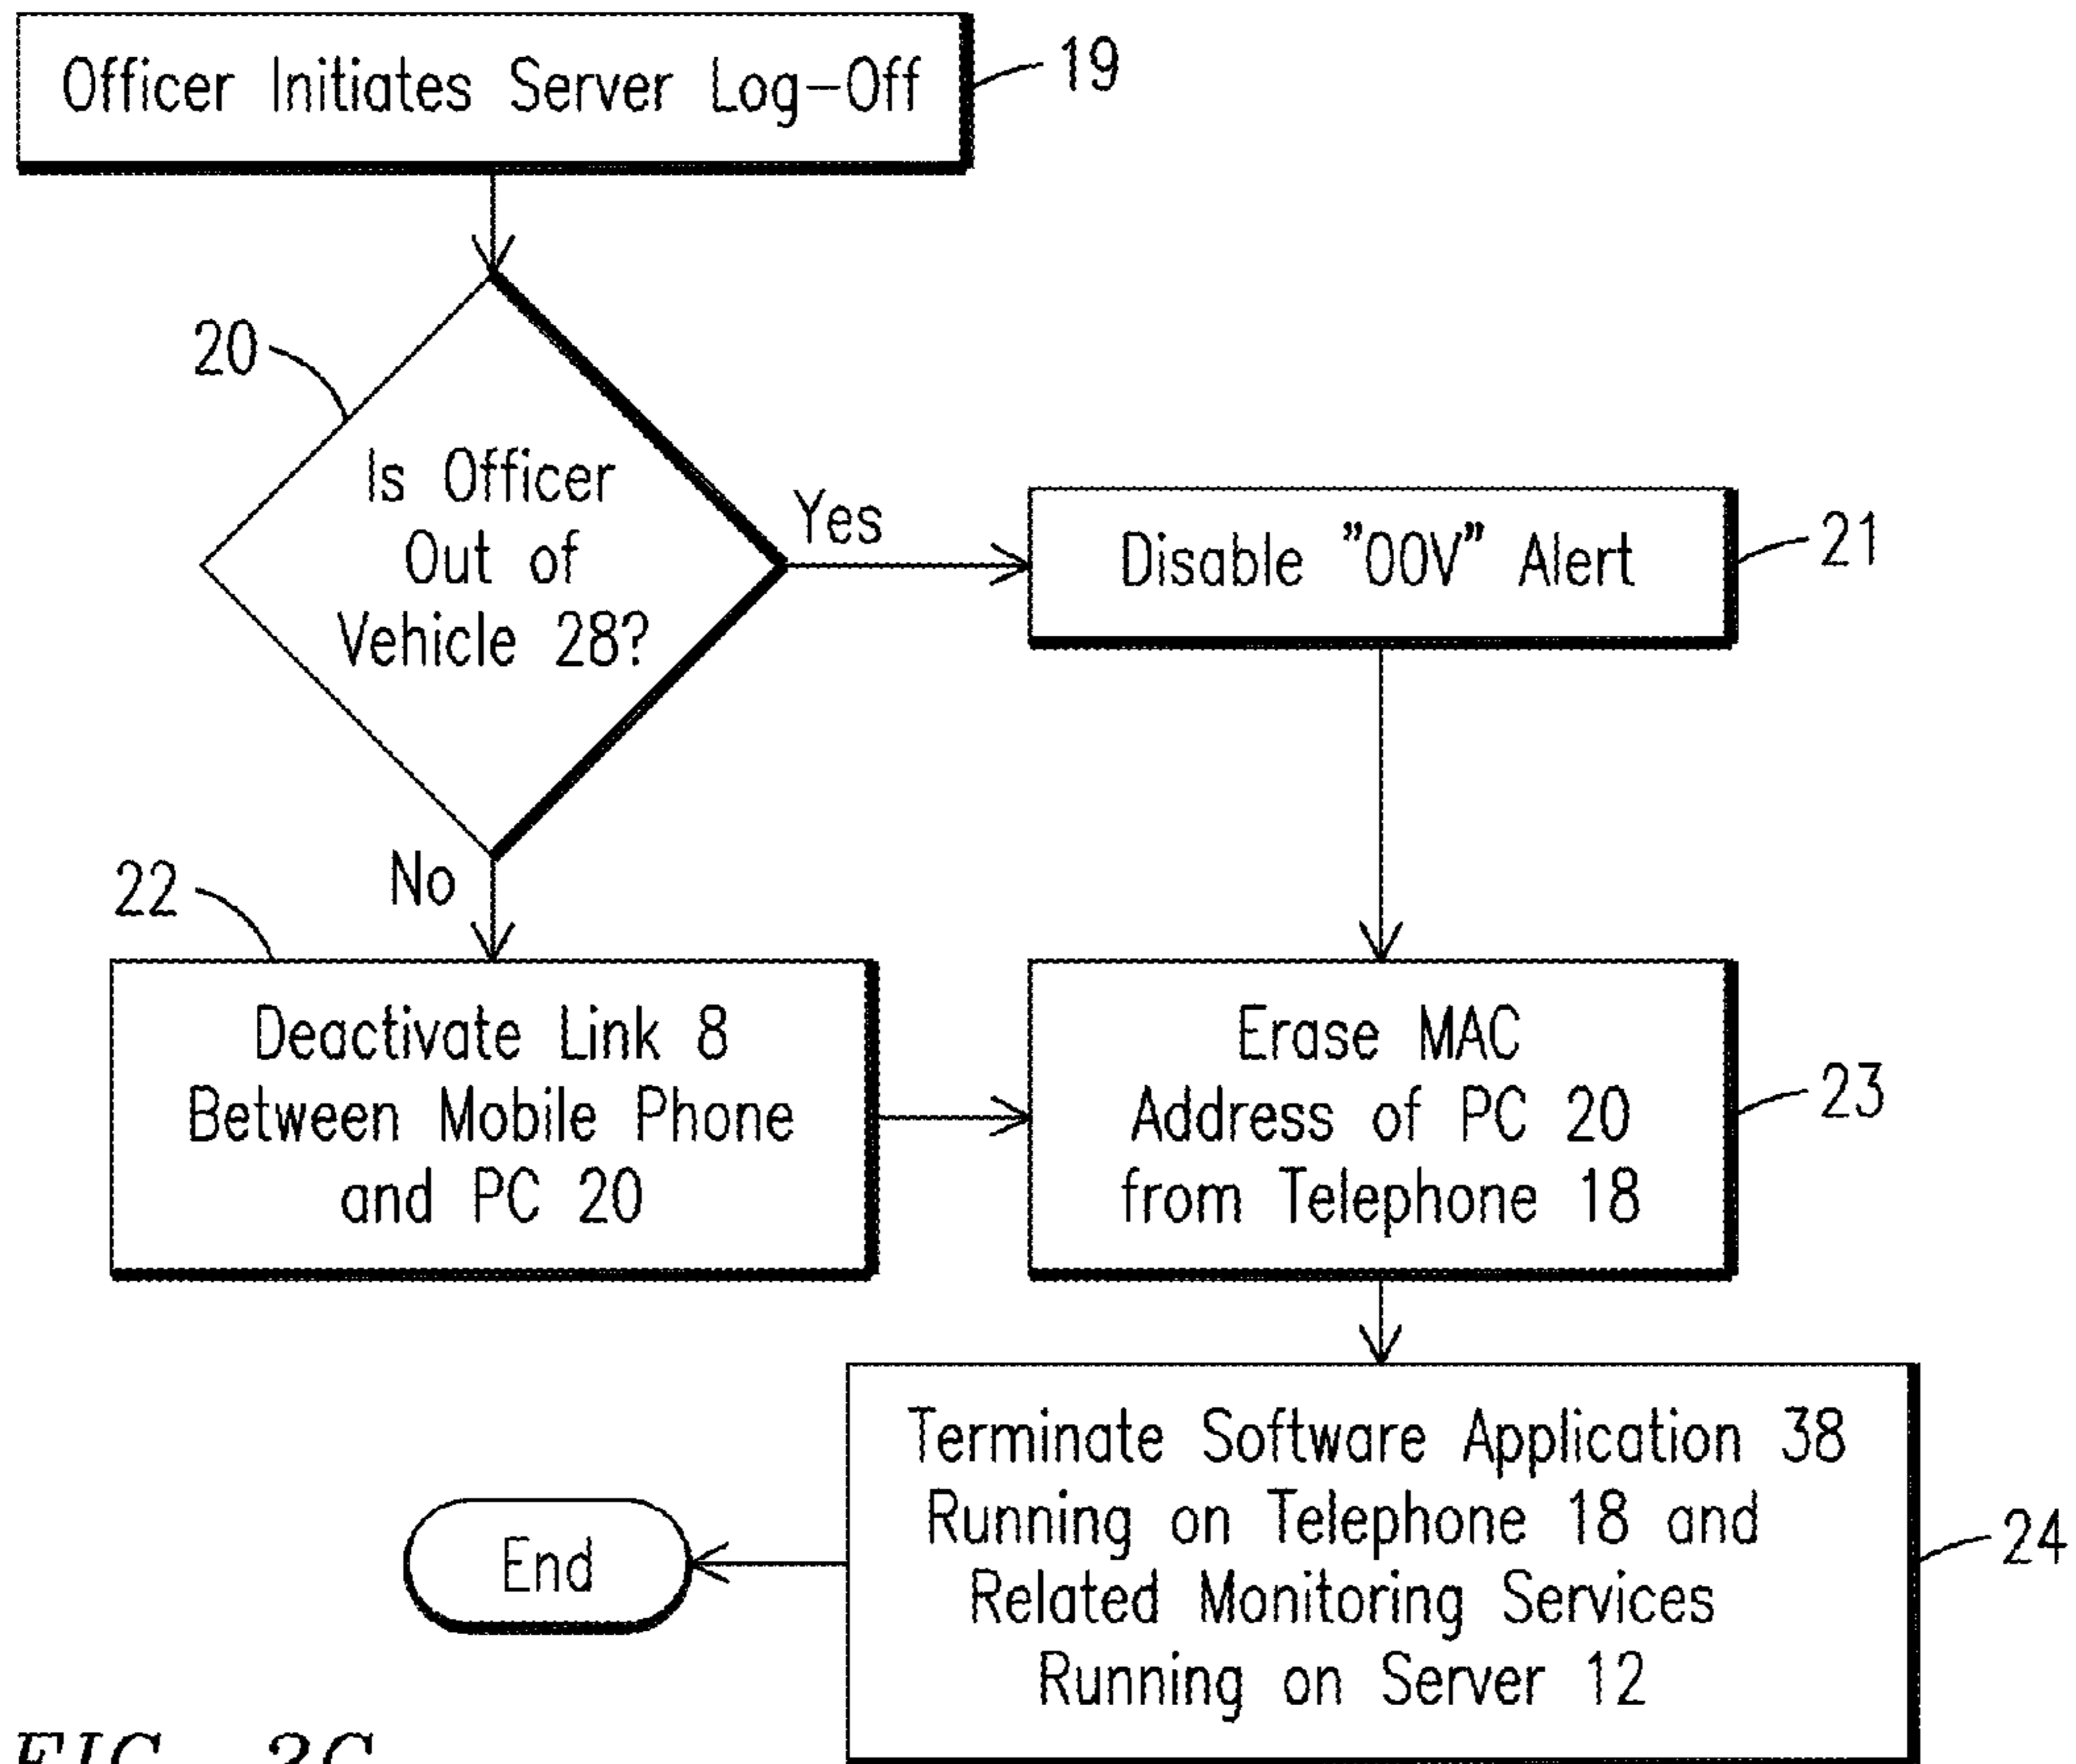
Officer Initiates Server Log–Off

19

20

Is Officer Out of Vehicle 28?

Yes

Disable "OOV" Alert

21

No

22

Deactivate Link 8 Between Mobile Phone and PC 20

Erase MAC Address of PC 20 from Telephone 18

23

Terminate Software Application 38 Running on Telephone 18 and Related Monitoring Services Running on Server 12

24

End

FIG. 3C